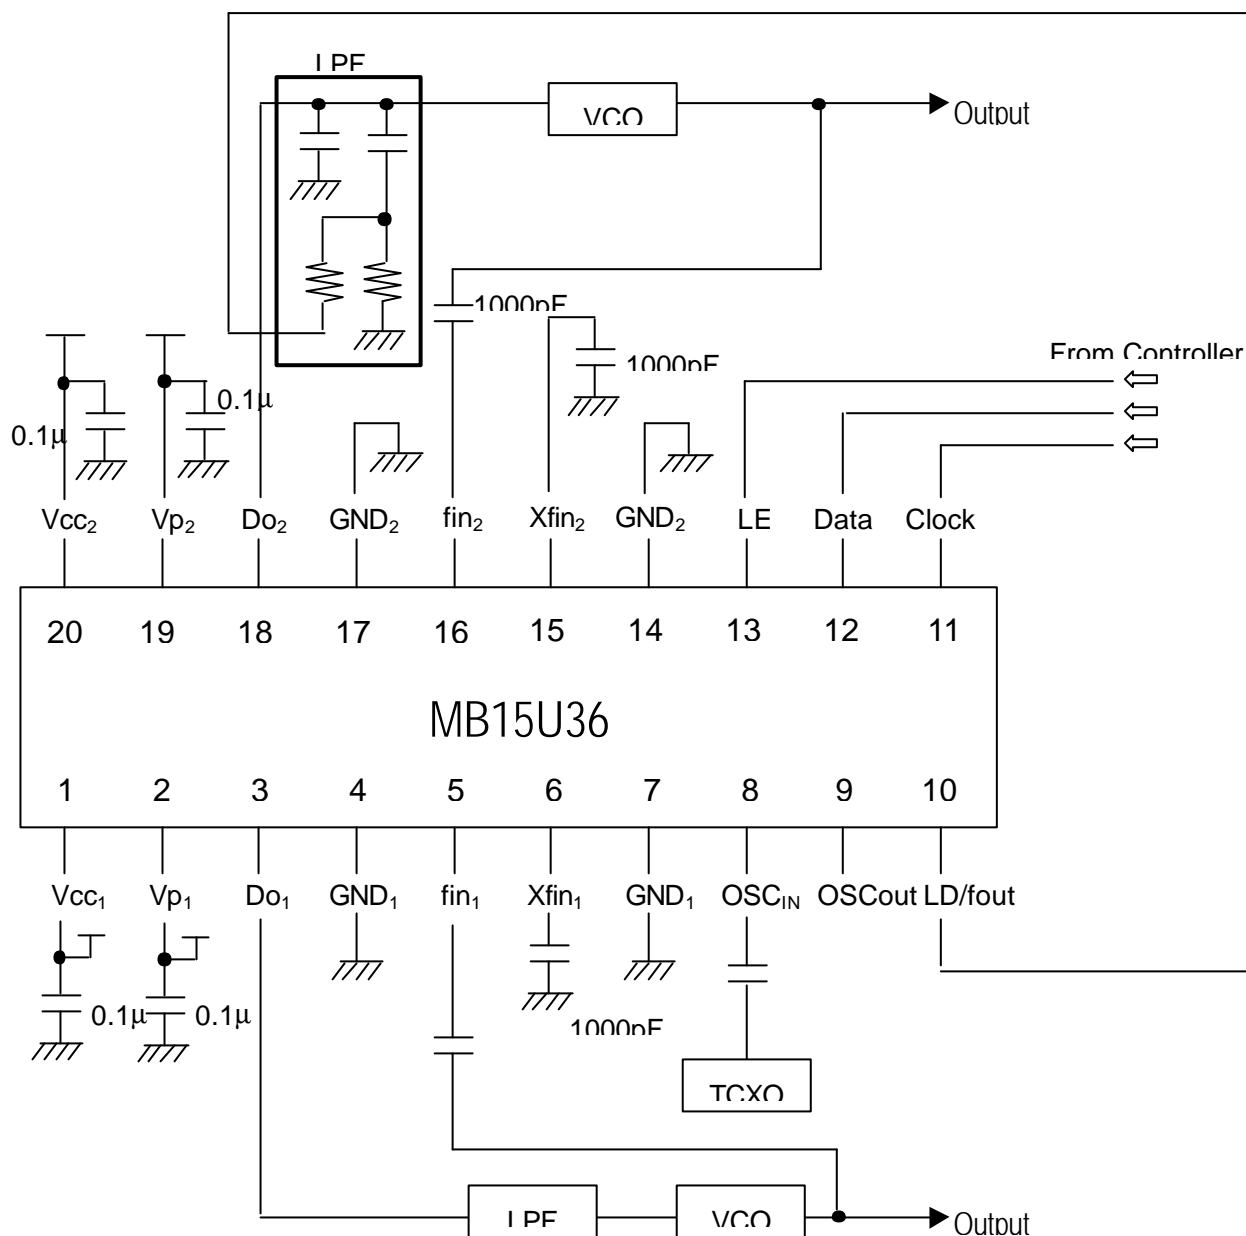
LPF

VCO

Output

1000pF

1000pF

From Controller

0.1μ

0.1μ

Vcc$_2$ Vp$_2$ Do$_2$ GND$_2$ fin$_2$ Xfin$_2$ GND$_2$ LE Data Clock

20 19 18 17 16 15 14 13 12 11

MB15U36

1 2 3 4 5 6 7 8 9 10

Vcc$_1$ Vp$_1$ Do$_1$ GND$_1$ fin$_1$ Xfin$_1$ GND$_1$ OSC$_{IN}$ OSCout LD/fout

0.1μ 0.1μ

1000pF

TCXO

LPF

VCO

Output